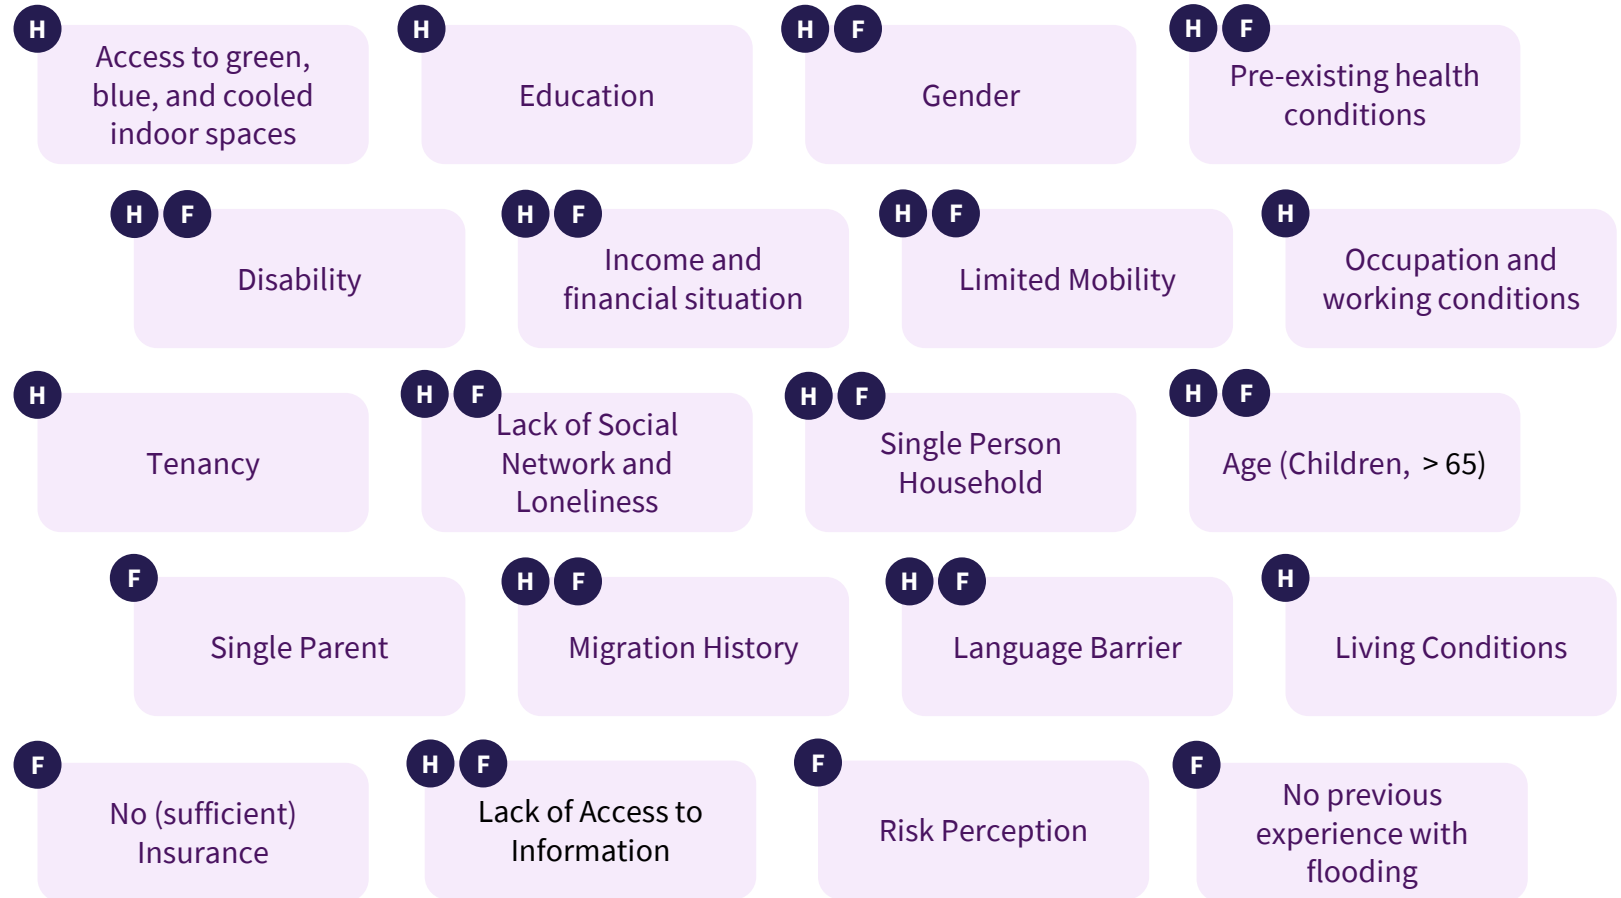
H
Access to green, blue, and cooled indoor spaces

H
Education

H F
Gender

H F
Pre-existing health conditions

H F
Disability

H F
Income and financial situation

H F
Limited Mobility

H
Occupation and working conditions

H
Tenancy

H F
Lack of Social Network and Loneliness

H F
Single Person Household

H F
Age (Children, > 65)

F
Single Parent

H F
Migration History

H F
Language Barrier

H
Living Conditions

F
No (sufficient) Insurance

H F
Lack of Access to Information

F
Risk Perception

F
No previous experience with flooding